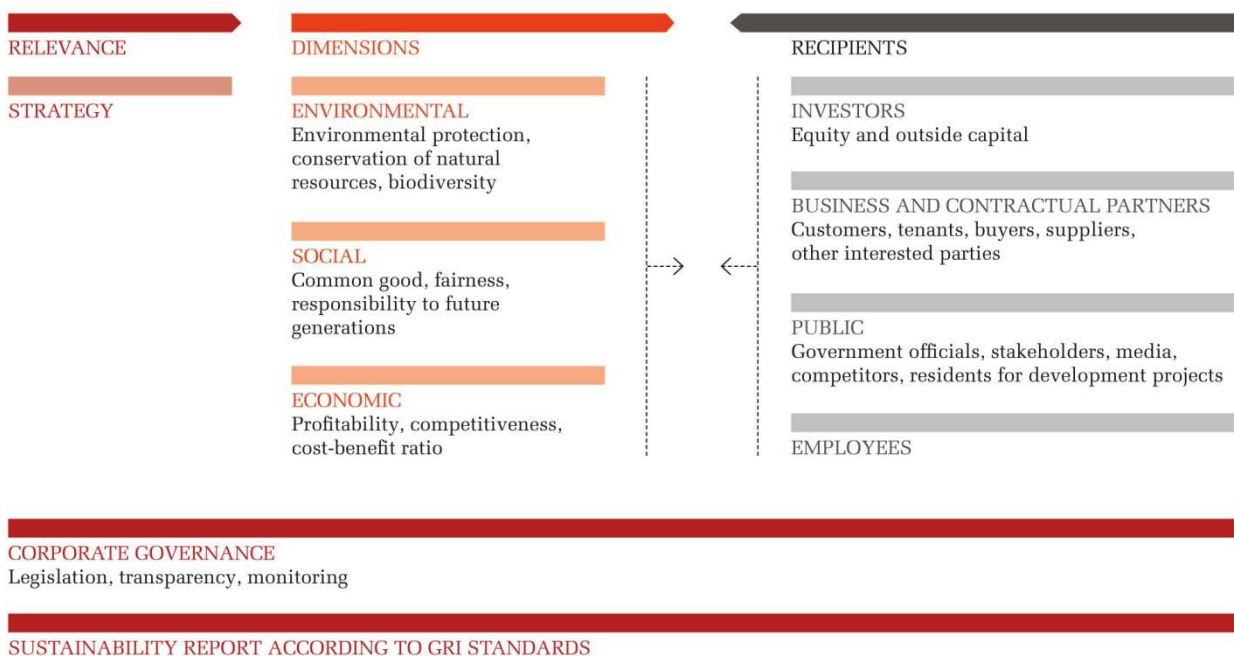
RELEVANCE

STRATEGY

DIMENSIONS

ENVIRONMENTAL
Environmental protection, conservation of natural resources, biodiversity

SOCIAL
Common good, fairness, responsibility to future generations

ECONOMIC
Profitability, competitiveness, cost-benefit ratio

RECIPIENTS

INVESTORS
Equity and outside capital

BUSINESS AND CONTRACTUAL PARTNERS
Customers, tenants, buyers, suppliers, other interested parties

PUBLIC
Government officials, stakeholders, media, competitors, residents for development projects

EMPLOYEES

CORPORATE GOVERNANCE
Legislation, transparency, monitoring

SUSTAINABILITY REPORT ACCORDING TO GRI STANDARDS